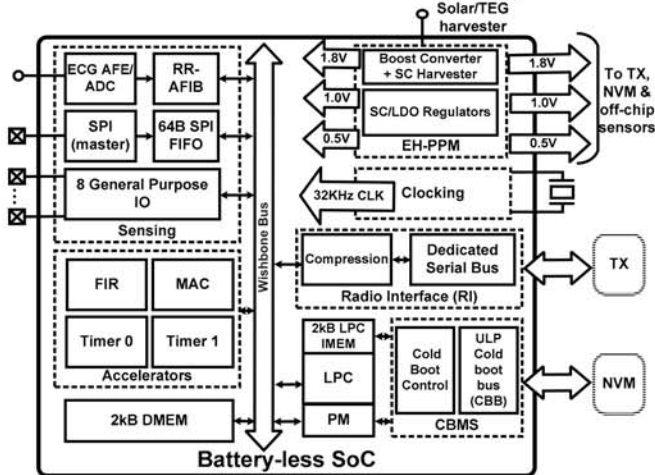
Solar/TEG harvester

ECG AFE/ ADC

RR-AFIB

SPI (master)

64B SPI FIFO

8 General Purpose IO

⋮

Sensing

Wishbone Bus

1.8V

1.0V

0.5V

Boost Converter + SC Harvester

SC/LDO Regulators

EH-PPM

1.8V

1.0V

0.5V

To TX, NVM & off-chip sensors

32KHz CLK

Clocking

FIR

MAC

Timer 0

Timer 1

Accelerators

Compression

Dedicated Serial Bus

Radio Interface (RI)

TX

2kB LPC IMEM

LPC

PM

Cold Boot Control

ULP Cold boot bus (CBB)

CBMS

NVM

2kB DMEM

Battery-less SoC